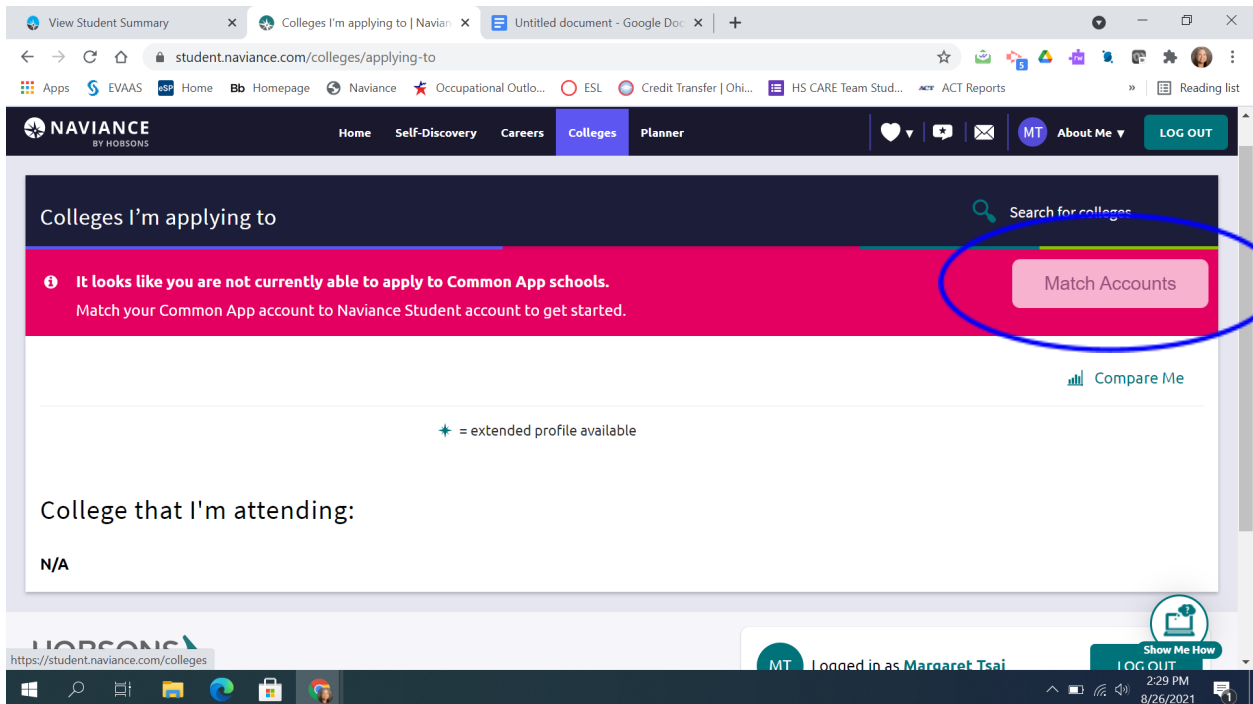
View Student Summary ×
Colleges I'm applying to | Navian ×
Untitled document - Google Doc ×
+

student.naviance.com/colleges/applying-to

Apps  EVAAS  Home  Bb Homepage  Naviance  Occupational Outlo...  ESL  Credit Transfer | Ohi...  HS CARE Team Stud...  ACT Reports  »  Reading list

NAVIANCE BY HOBSONS
Home  Self-Discovery  Careers  Colleges  Planner
MT About Me ▾  LOG OUT

Colleges I'm applying to
Search for colleges

It looks like you are not currently able to apply to Common App schools.
Match your Common App account to Naviance Student account to get started.
Match Accounts

Compare Me

= extended profile available

College that I'm attending:

N/A

HOBSONS
https://student.naviance.com/colleges
MT Logged in as Margaret Tsai
LOG OUT
Show Me How

2:29 PM
8/26/2021